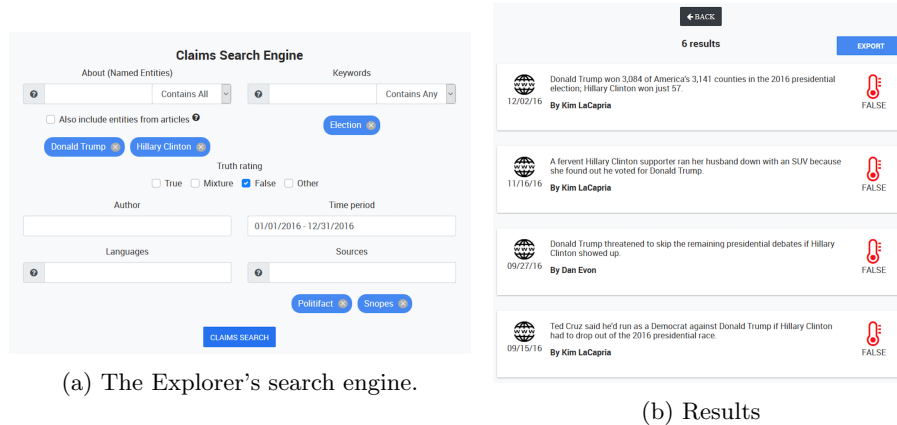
Claims Search Engine

About (Named Entities)

Contains All

Keywords

Contains Any

Also include entities from articles

Election

Donald Trump

Hillary Clinton

Truth rating

True Mixture False Other

Author

Time period

01/01/2016 - 12/31/2016

Languages

Sources

Politifact

Snopes

CLAIMS SEARCH

(a) The Explorer's search engine.

BACK

6 results

EXPORT

12/02/16 Donald Trump won 3,084 of America's 3,141 counties in the 2016 presidential election; Hillary Clinton won just 57.
By Kim LaCapria
FALSE

11/16/16 A fervent Hillary Clinton supporter ran her husband down with an SUV because she found out he voted for Donald Trump.
By Kim LaCapria
FALSE

09/27/16 Donald Trump threatened to skip the remaining presidential debates if Hillary Clinton showed up.
By Dan Evon
FALSE

09/15/16 Ted Cruz said he'd run as a Democrat against Donald Trump if Hillary Clinton had to drop out of the 2016 presidential race.
By Kim LaCapria
FALSE

(b) Results